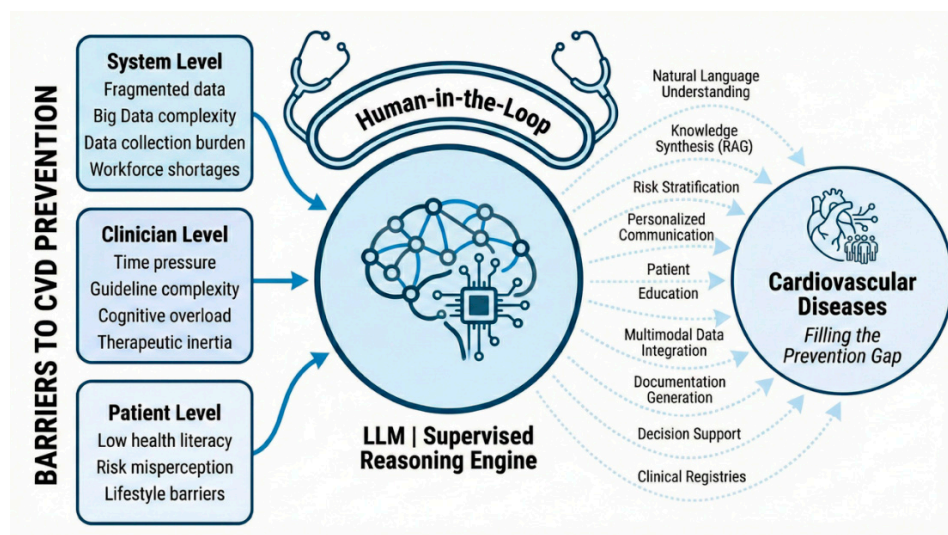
BARRIERS TO CVD PREVENTION

System Level
Fragmented data
Big Data complexity
Data collection burden
Workforce shortages

Clinician Level
Time pressure
Guideline complexity
Cognitive overload
Therapeutic inertia

Patient Level
Low health literacy
Risk misperception
Lifestyle barriers

Human-in-the-Loop

LLM | Supervised Reasoning Engine

Natural Language Understanding
Knowledge Synthesis (RAG)
Risk Stratification
Personalized Communication
Patient Education
Multimodal Data Integration
Documentation Generation
Decision Support
Clinical Registries

Cardiovascular Diseases
Filling the Prevention Gap